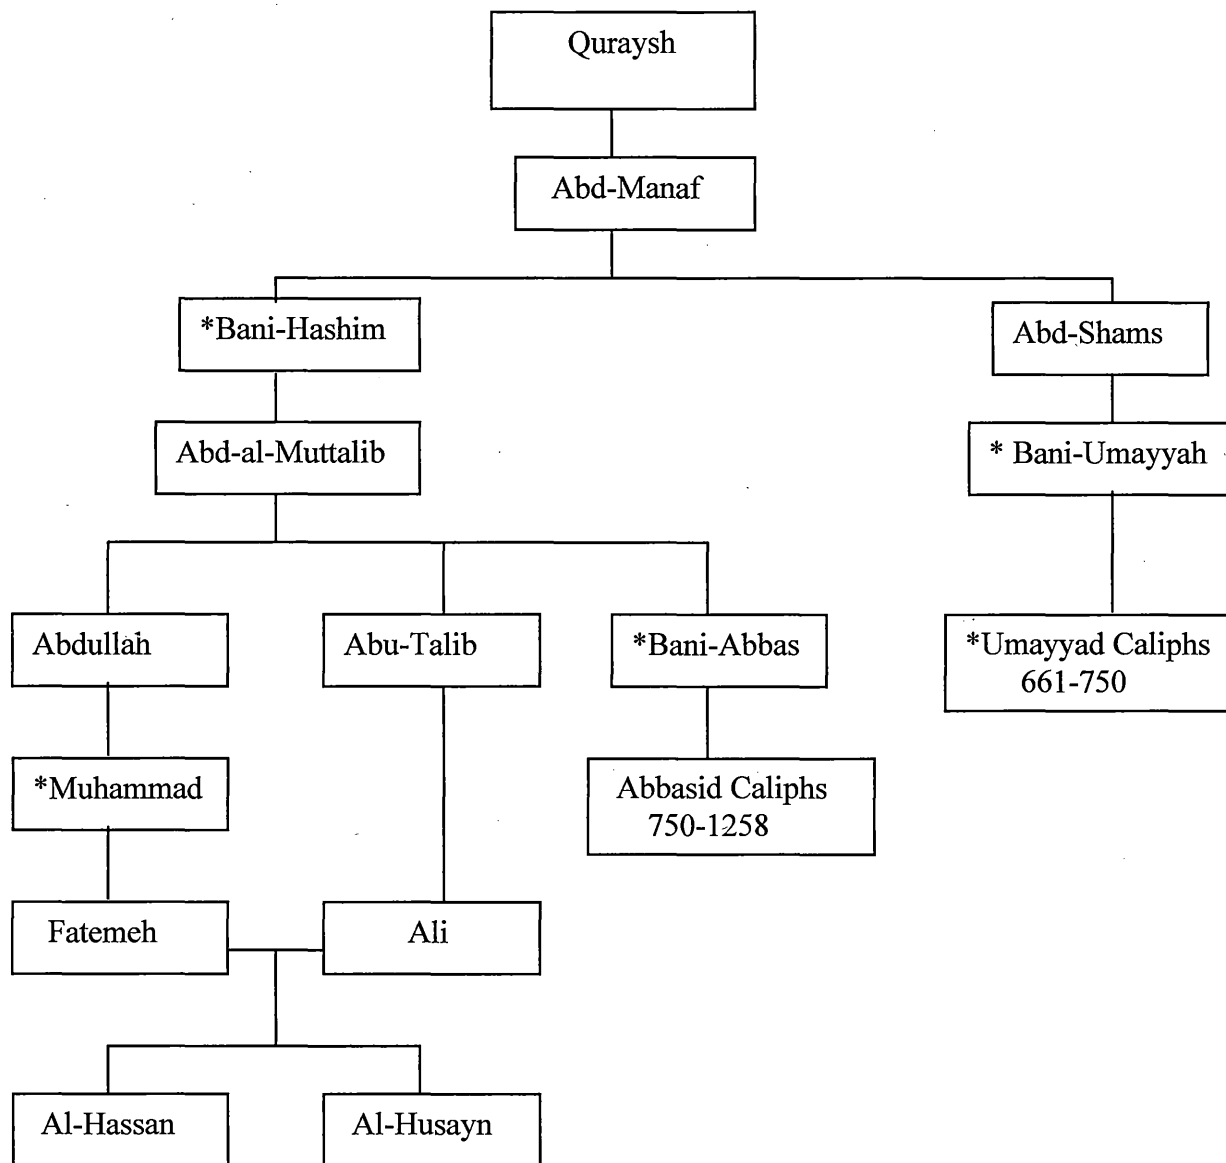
Quraysh

Abd-Manaf

*Bani-Hashim

Abd-Shams

Abd-al-Muttalib

* Bani-Umayyah

Abdullah

Abu-Talib

*Bani-Abbas

*Umayyad Caliphs 661-750

*Muhammad

Abbasid Caliphs 750-1258

Fatemeh

Ali

Al-Hassan

Al-Husayn